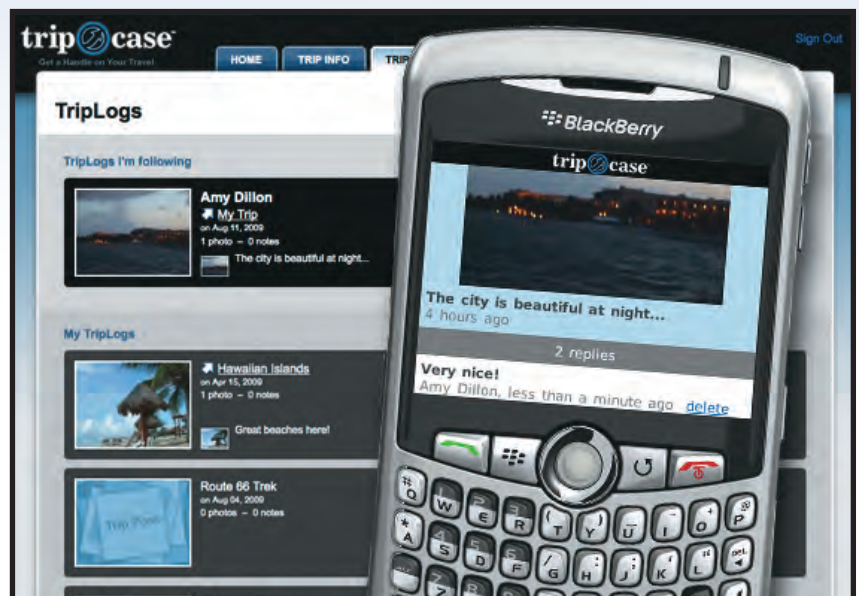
trip case
Get a Handle on Your Travel

HOME
TRIP INFO
TRIP

Sign Out

TripLogs

TripLogs I'm following

Amy Dillon
My Trip
on Aug 11, 2009
1 photo – 0 notes
The city is beautiful at night...

My TripLogs

Hawaiian Islands
on Apr 15, 2009
1 photo – 0 notes
Great beaches here!

Route 66 Trek
on Aug 04, 2009
0 photos – 0 notes
Trip Photo

BlackBerry
trip case
The city is beautiful at night...
4 hours ago
2 replies
Very nice!
Amy Dillon, less than a minute ago delete